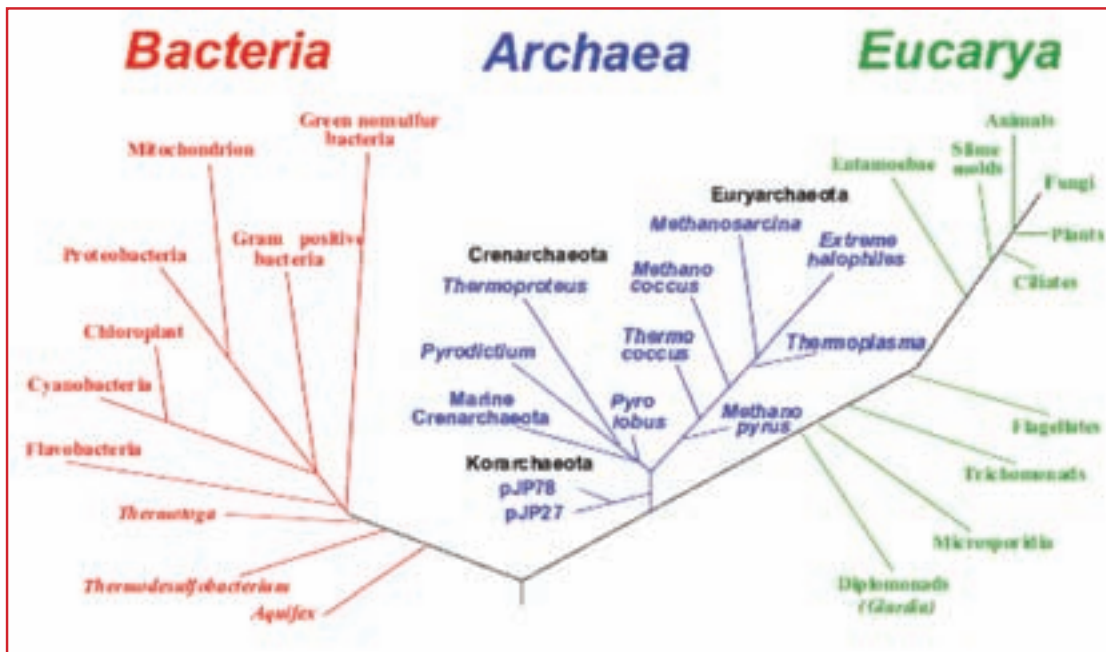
Bacteria Archaea Eucarya

Green nonsulfur bacteria
Mitochondrion
Gram positive bacteria
Proteobacteria
Chloroplast
Cyanobacteria
Flavobacteria
Thermotoga
Thermodesulfobacterium
Aquifex

Euryarchaeota
Methanosarcina
Extreme halophiles
Crenarchaeota
Thermoproteus
Methano coccus
Thermo coccus
Thermoplasma
Pyrodictium
Marine Crenarchaeota
Pyro lobus
Methano pyrus
Korarchaeota
pJP78
pJP27

Animals
Entamoebae
Slime molds
Fungi
Plants
Ciliates
Flagellates
Trichomonads
Microsporidia
Diplomonads (Giardia)